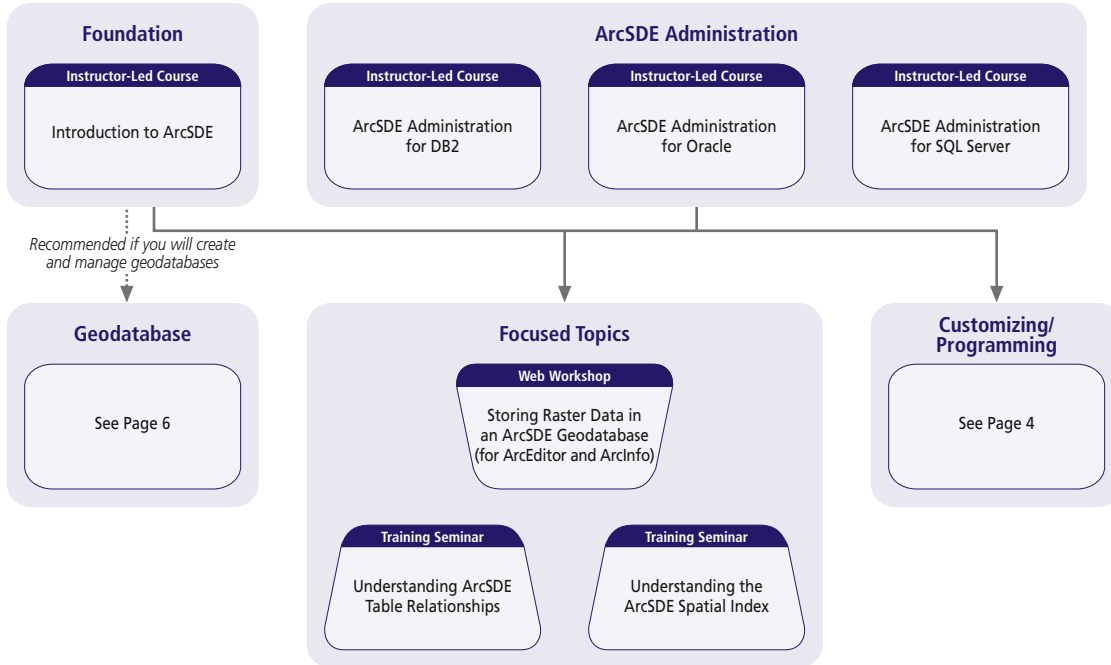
Foundation

Instructor-Led Course

Introduction to ArcSDE

ArcSDE Administration

Instructor-Led Course

ArcSDE Administration for DB2

Instructor-Led Course

ArcSDE Administration for Oracle

Instructor-Led Course

ArcSDE Administration for SQL Server

Recommended if you will create and manage geodatabases

Geodatabase

See Page 6

Focused Topics

Web Workshop

Storing Raster Data in an ArcSDE Geodatabase (for ArcEditor and ArcInfo)

Training Seminar

Understanding ArcSDE Table Relationships

Training Seminar

Understanding the ArcSDE Spatial Index

Customizing/ Programming

See Page 4